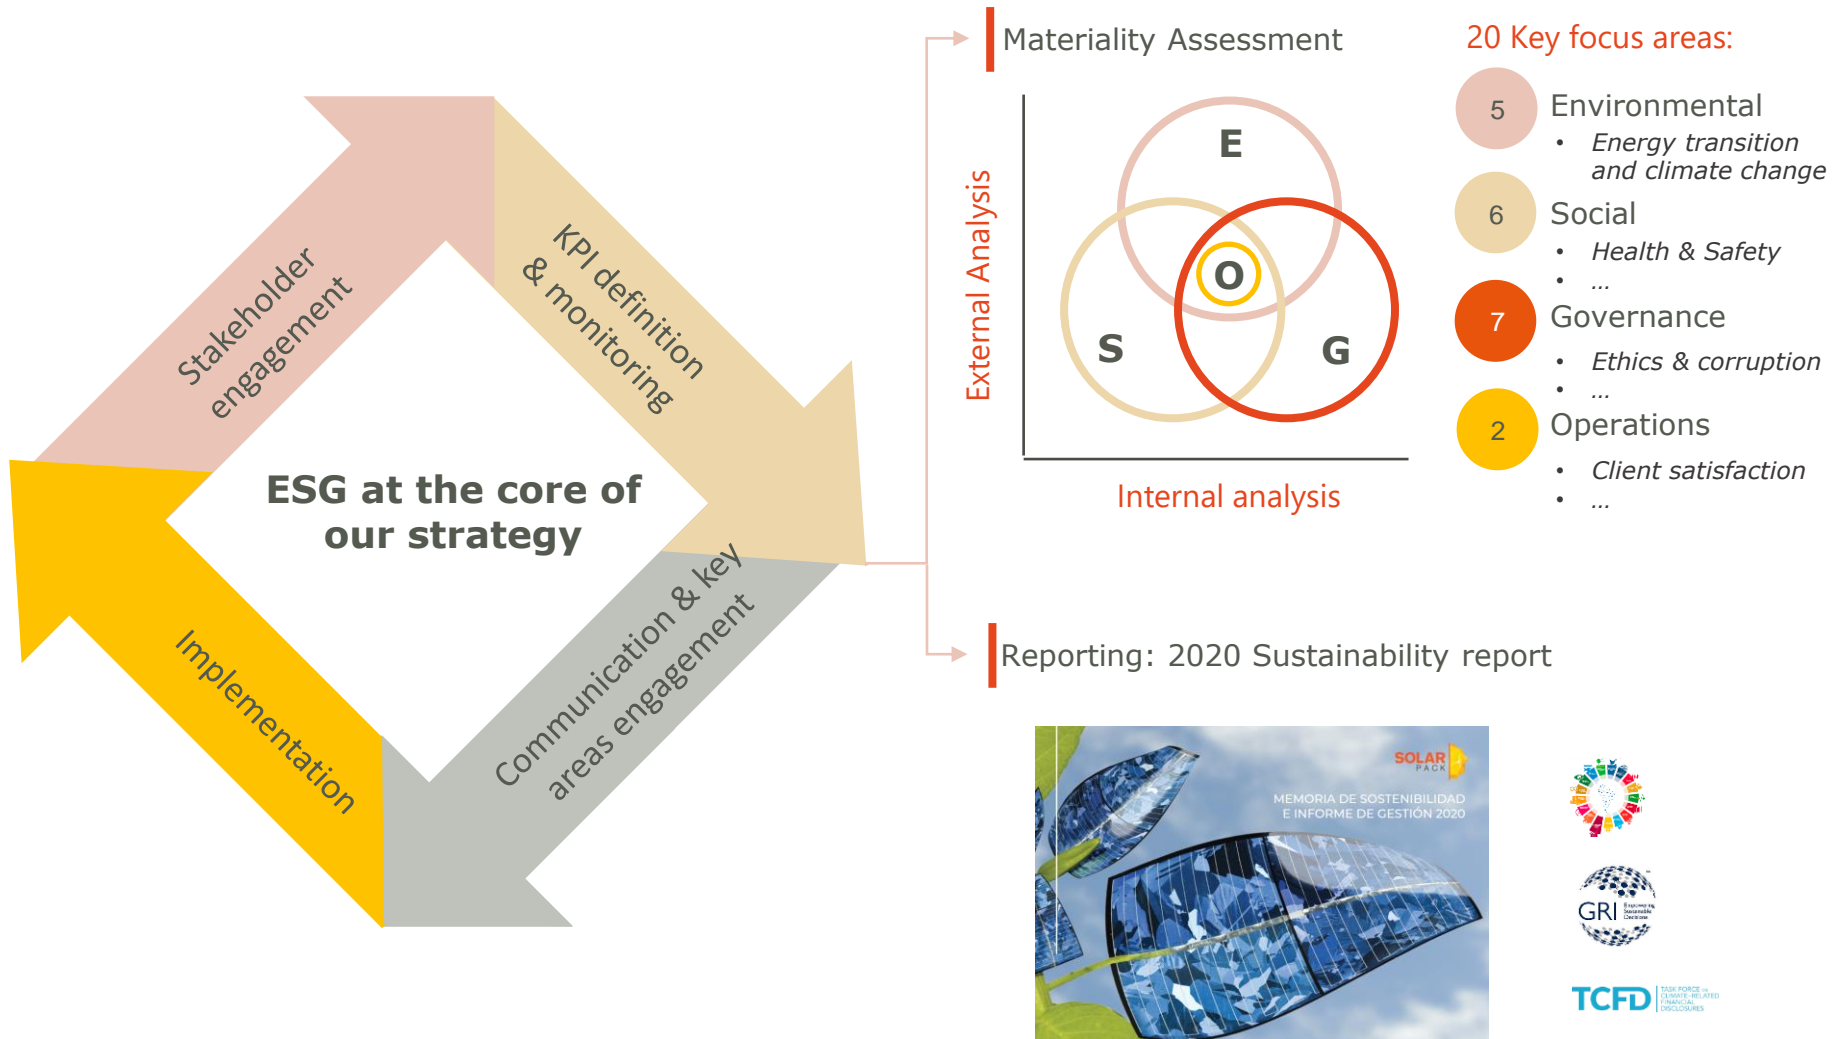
Stakeholder engagement

KPI definition & monitoring

ESG at the core of our strategy

Implementation

Communication & key areas engagement

Materiality Assessment

External Analysis

E

O

S

G

Internal analysis

20 Key focus areas:

5 Environmental
- Energy transition and climate change

6 Social
- Health & Safety
- …

7 Governance
- Ethics & corruption
- …

2 Operations
- Client satisfaction
- …

Reporting: 2020 Sustainability report

SOLAR PACK

MEMORIA DE SOSTENIBILIDAD E INFORME DE GESTIÓN 2020

GRI

TCFD